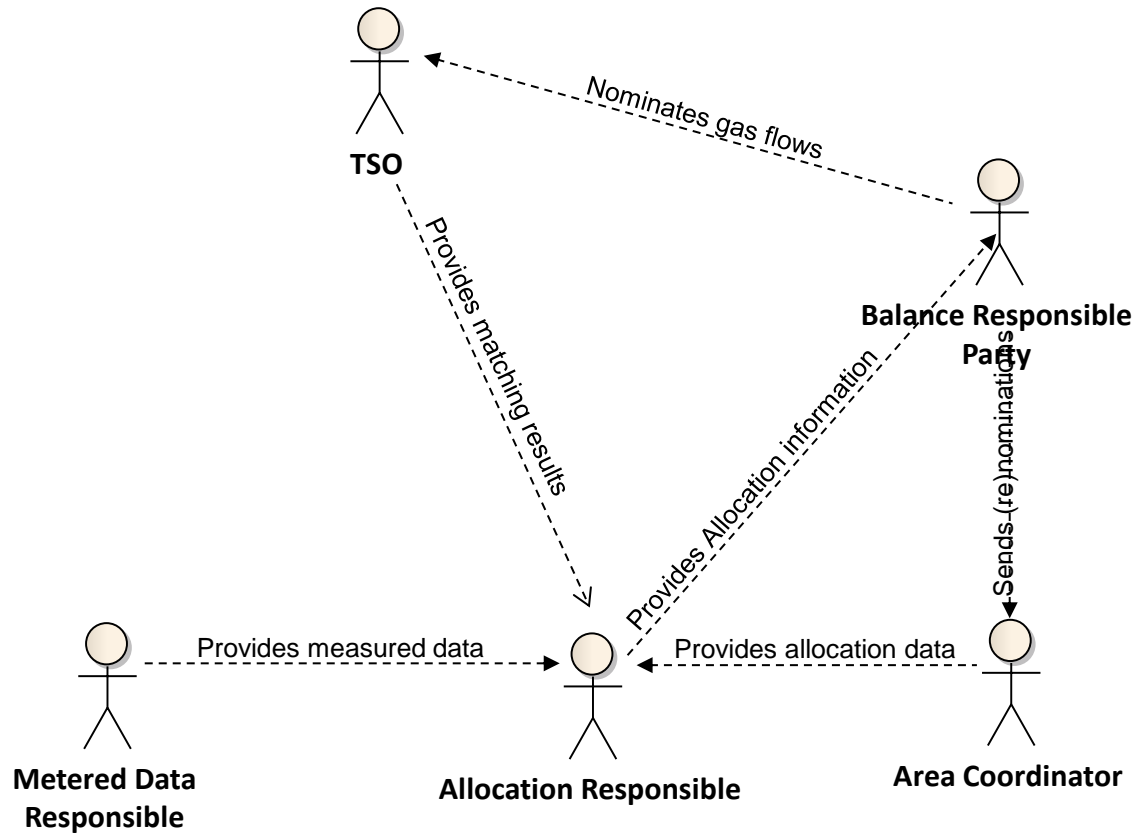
TSO

Nominates gas flows

Balance Responsible Party

Provides matching results

Provides Allocation information

Sends (re)nominations

Metered Data Responsible

Provides measured data

Allocation Responsible

Provides allocation data

Area Coordinator